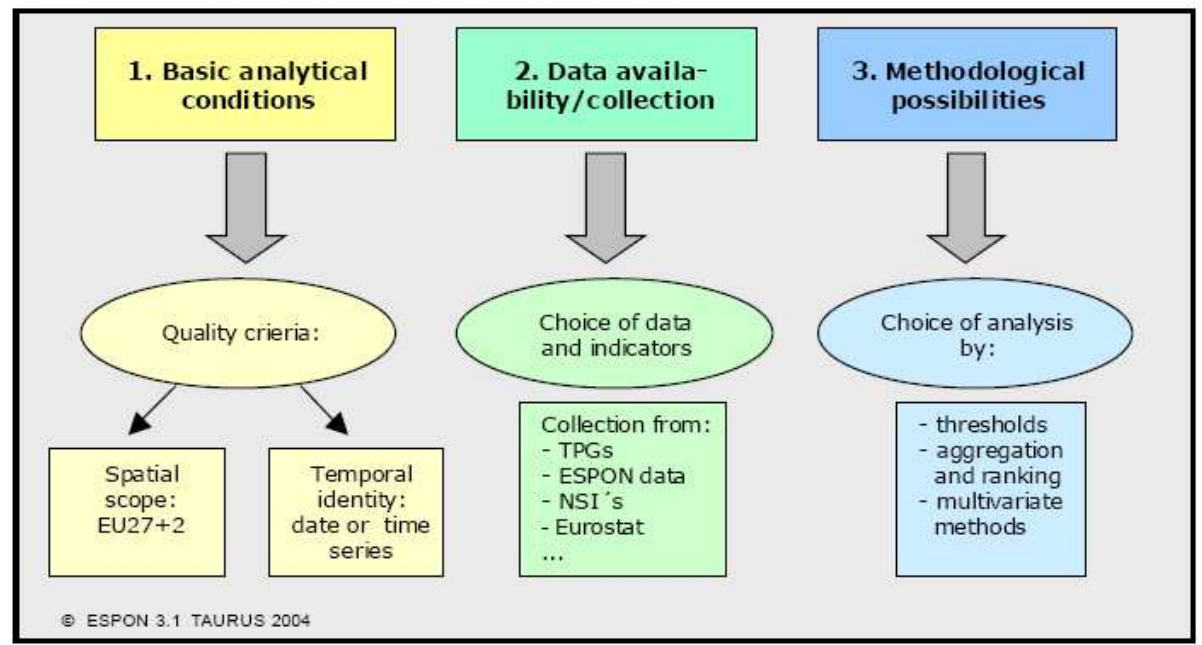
1. Basic analytical conditions

2. Data availability/collection

3. Methodological possibilities

Quality crieria:

Choice of data and indicators

Choice of analysis by:

Spatial scope: EU27+2

Temporal identity: date or time series

Collection from:
- TPGs
- ESPON data
- NSI´s
- Eurostat
...

- thresholds
- aggregation and ranking
- multivariate methods

© ESPON 3.1 TAURUS 2004